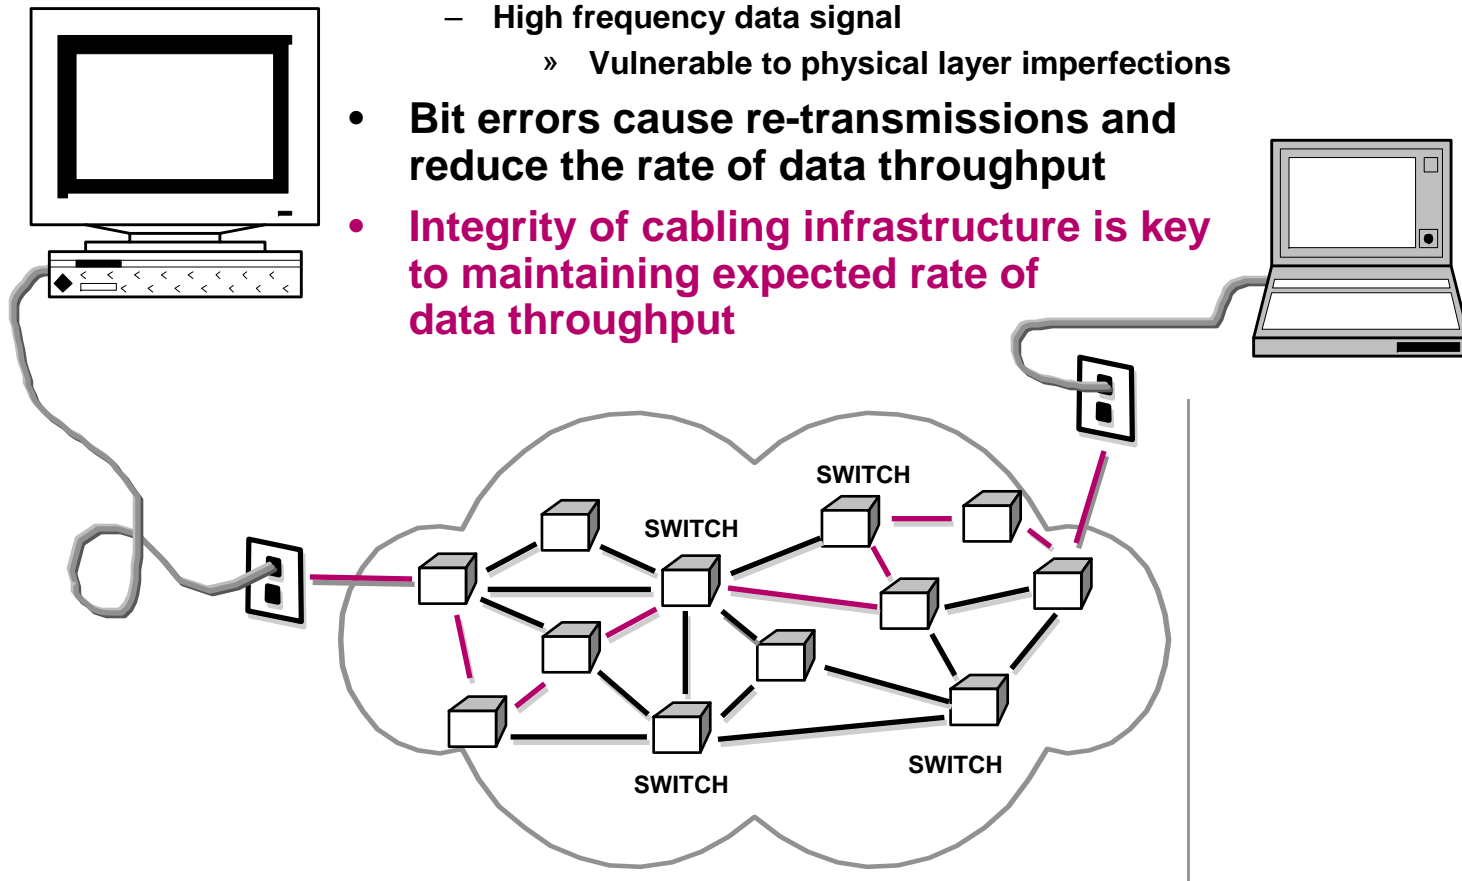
– High frequency data signal

» Vulnerable to physical layer imperfections

• Bit errors cause re-transmissions and reduce the rate of data throughput

• Integrity of cabling infrastructure is key to maintaining expected rate of data throughput

SWITCH

SWITCH

SWITCH

SWITCH